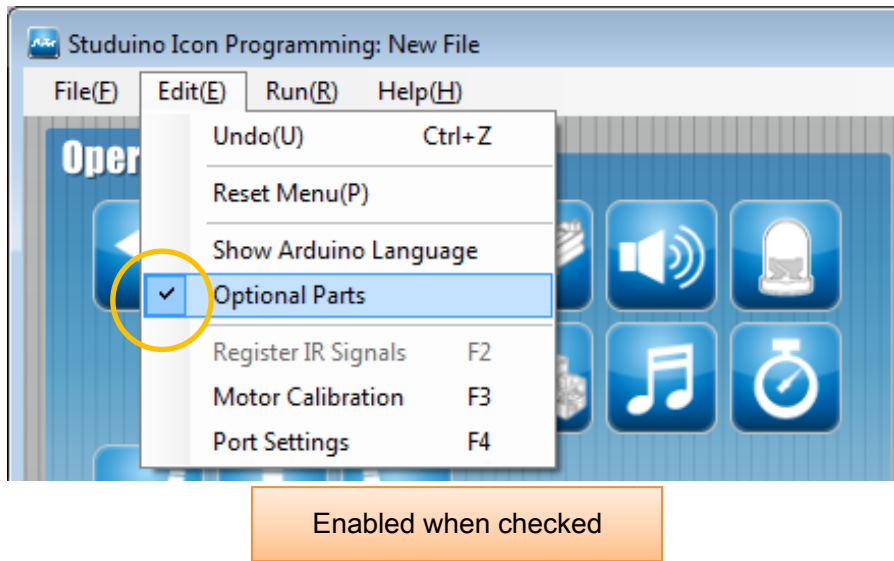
Studuino Icon Programming: New File

File(F) Edit(E) Run(R) Help(H)

Oper

Undo(U) Ctrl+Z

Reset Menu(P)

Show Arduino Language

✓ Optional Parts

Register IR Signals F2

Motor Calibration F3

Port Settings F4

Enabled when checked